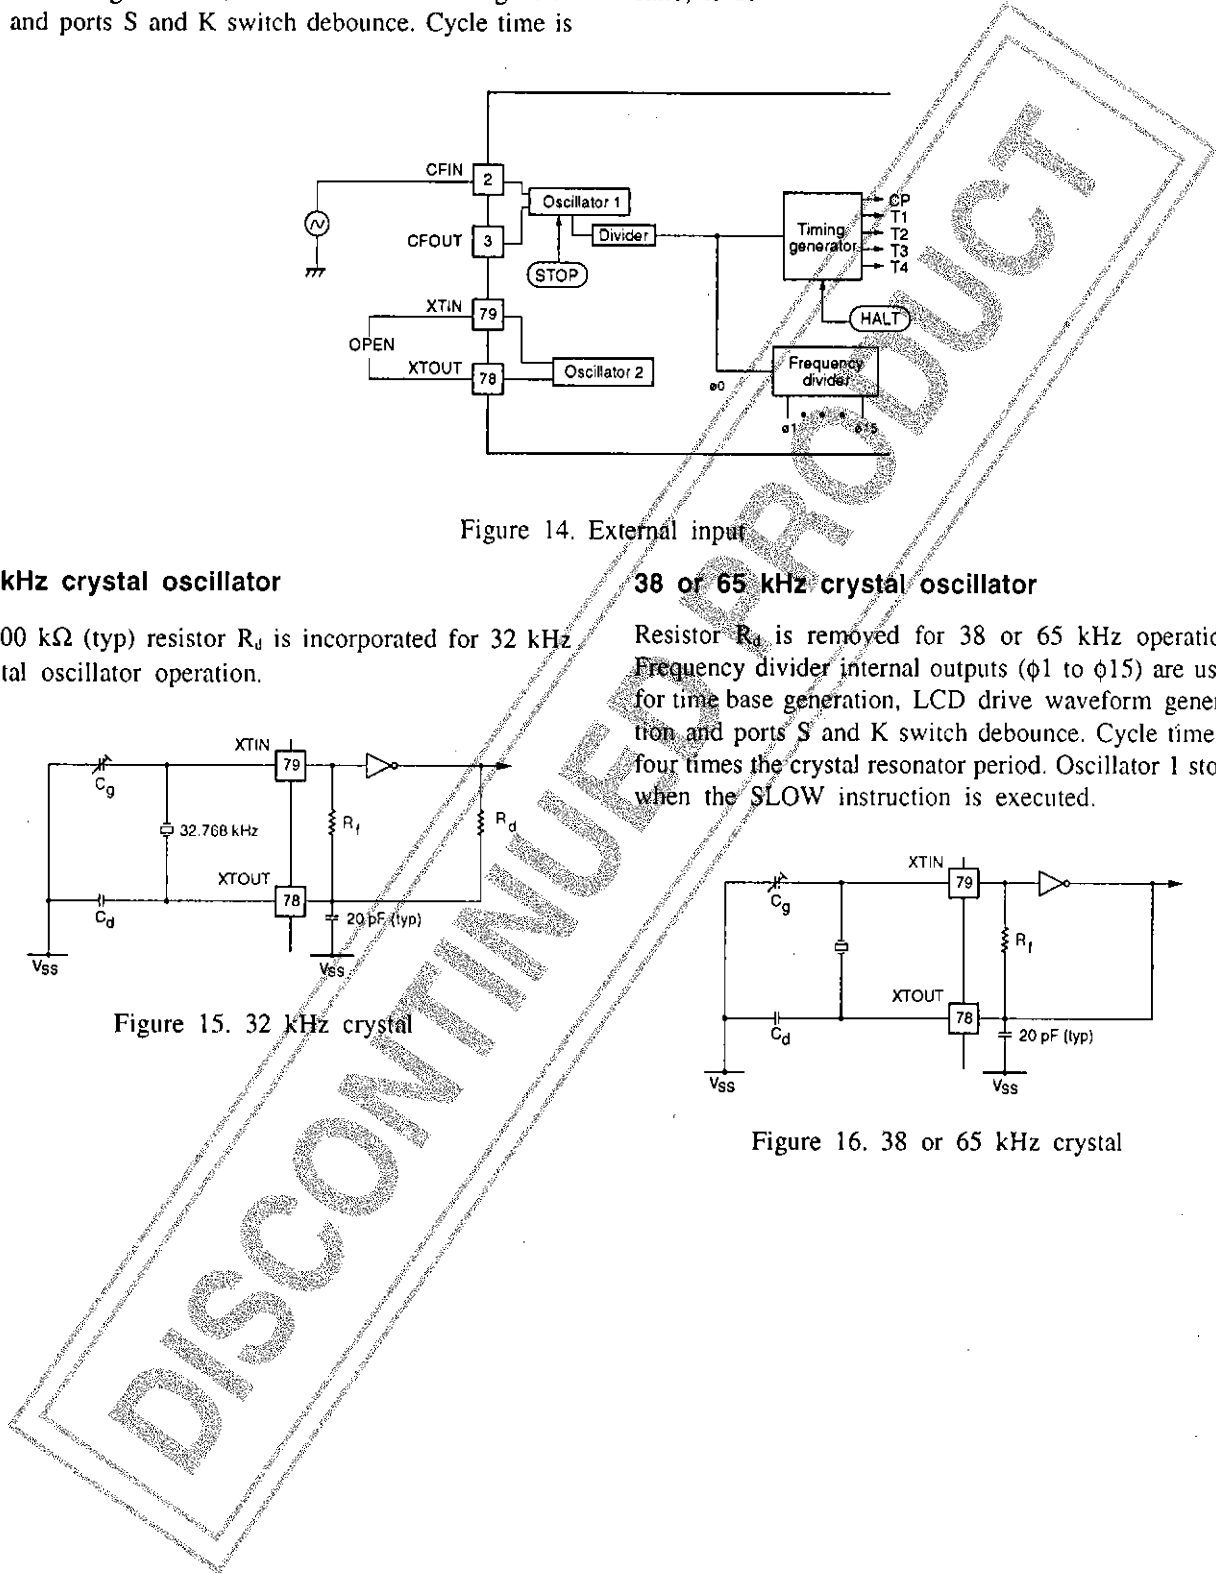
and ports S and K switch debounce. Cycle time is

CFIN
2
Oscillator 1
CP
T1
T2
T3
T4
Timing generator
CFOUT
3
Divider
STOP
XTIN
79
HALT
OPEN
XTOUT
78
Oscillator 2
ø0
Frequency divider
ø1
ø15

Figure 14. External input

kHz crystal oscillator

00 kΩ (typ) resistor $R_d$ is incorporated for 32 kHz tal oscillator operation.

XTIN
79
$C_g$
32.768 kHz
$R_f$
$R_d$
XTOUT
78
$C_d$
20 pF (typ)
$V_{SS}$
$V_{SS}$

Figure 15. 32 kHz crystal

38 or 65 kHz crystal oscillator

Resistor $R_d$ is removed for 38 or 65 kHz operatio Frequency divider internal outputs (ϕ1 to ϕ15) are us for time base generation, LCD drive waveform gener tion and ports S and K switch debounce. Cycle time four times the crystal resonator period. Oscillator 1 sto when the SLOW instruction is executed.

XTIN
79
$C_g$
$R_f$
XTOUT
78
$C_d$
20 pF (typ)
$V_{SS}$
$V_{SS}$

Figure 16. 38 or 65 kHz crystal

DISCONTINUED PRODUCT